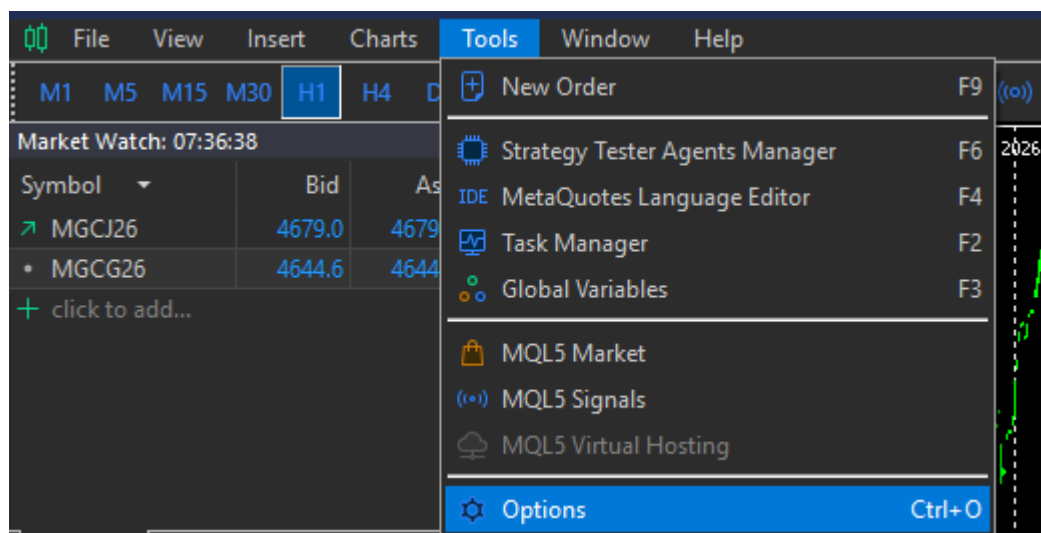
File View Insert Charts Tools Window Help

M1 M5 M15 M30 H1 H4 D

Market Watch: 07:36:38

| Symbol | Bid | As |
|---|---|---|
| MGCJ26 | 4679.0 | 4679 |
| MGCG26 | 4644.6 | 4644 |

+ click to add...

New Order F9

Strategy Tester Agents Manager F6

IDE MetaQuotes Language Editor F4

Task Manager F2

Global Variables F3

MQL5 Market

MQL5 Signals

MQL5 Virtual Hosting

Options Ctrl+O

2026